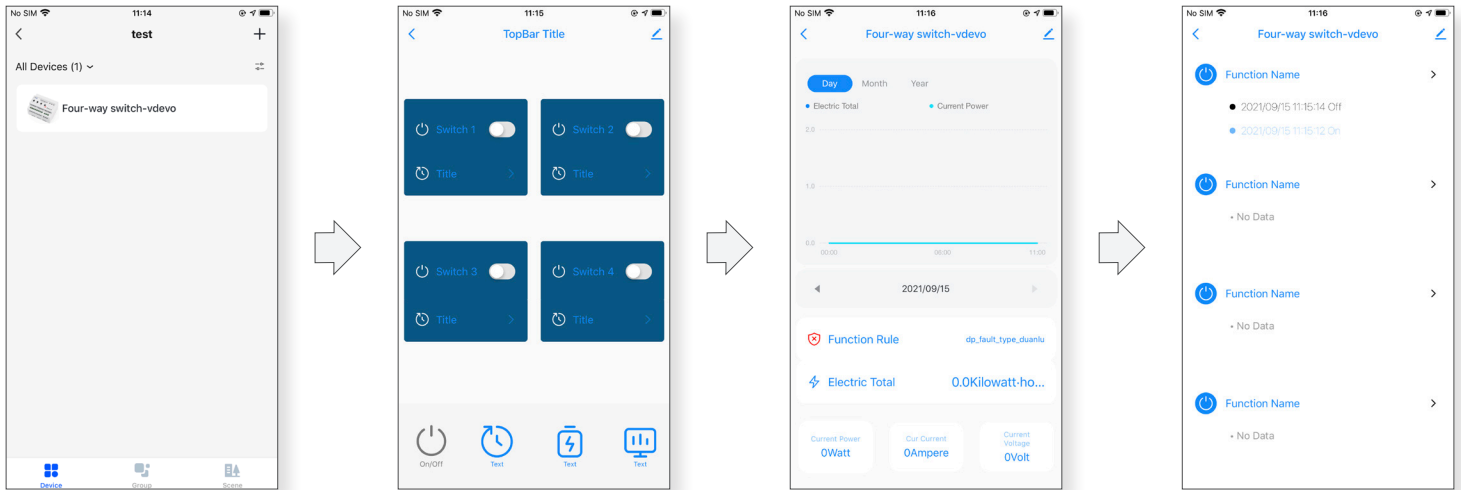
No SIM 11:14
test
All Devices (1)
Four-way switch-vdevo
Device Group Scene

No SIM 11:15
TopBar Title
Switch 1
Title
Switch 2
Title
Switch 3
Title
Switch 4
Title
On/Off Text Text Text

No SIM 11:16
Four-way switch-vdevo
Day Month Year
Electric Total Current Power
2.0
1.0
0.0
00:00 06:00 11:00
2021/09/15
Function Rule dp_fault_type_duanlu
Electric Total 0.0Kilowatt·ho...
Current Power 0Watt
Cur Current 0Ampere
Current Voltage 0Volt

No SIM 11:16
Four-way switch-vdevo
Function Name
2021/09/15 11:15:14 Off
2021/09/15 11:15:12 On
Function Name
No Data
Function Name
No Data
Function Name
No Data